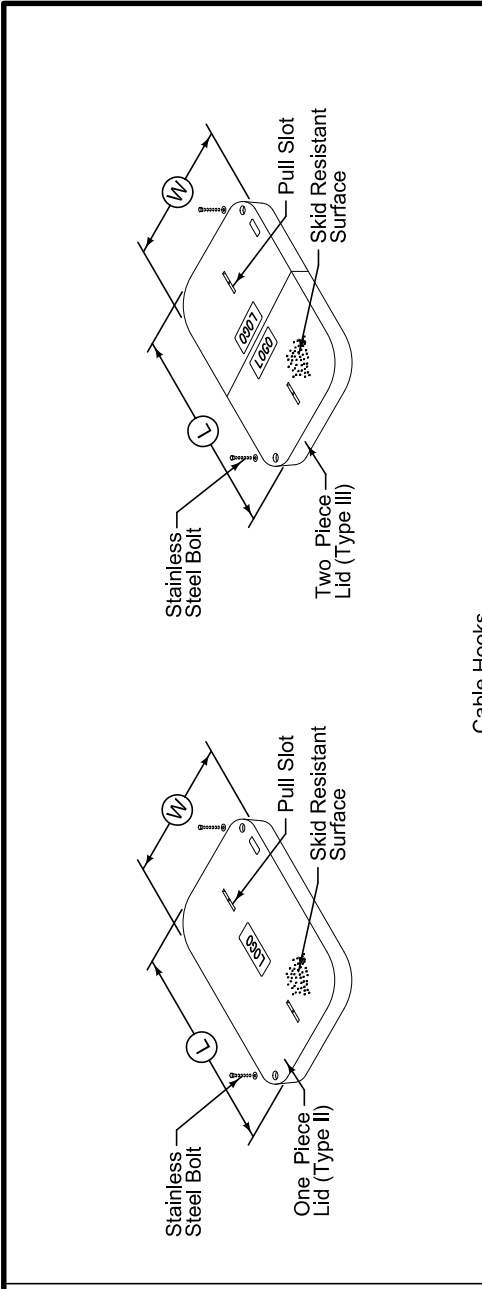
Stainless Steel Bolt

L

W

Pull Slot

LOGO

Skid Resistant Surface

One Piece Lid (Type II)

Stainless Steel Bolt

L

W

Pull Slot

LOGO

LOGO

Skid Resistant Surface

Two Piece Lid (Type III)

Cable Hooks